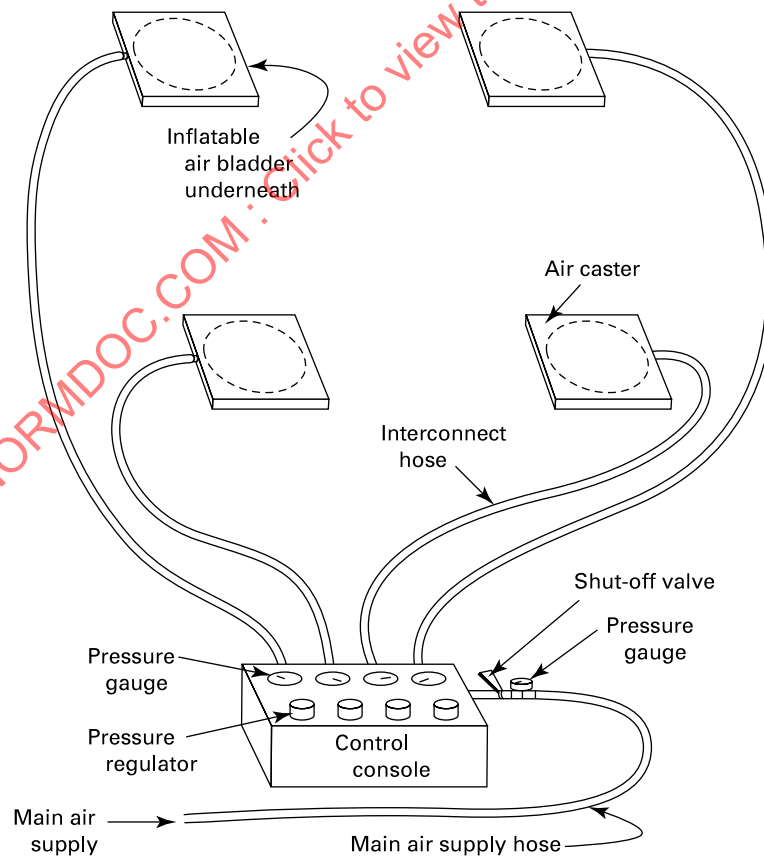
ORMDOC.COM : Click to view t

Inflatable air bladder underneath

Air caster

Interconnect hose

Shut-off valve

Pressure gauge

Pressure gauge

Pressure regulator

Control console

Main air supply

Main air supply hose